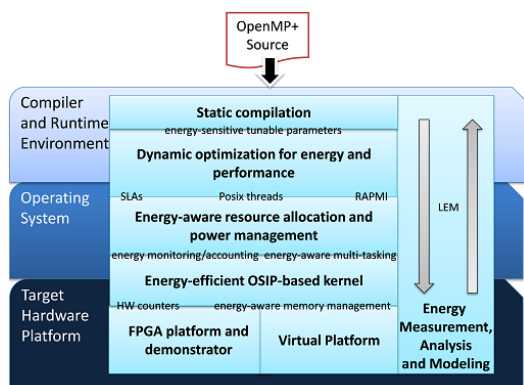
OpenMP+ Source

Compiler and Runtime Environment

Operating System

Target Hardware Platform

Static compilation

energy-sensitive tunable parameters

Dynamic optimization for energy and performance

SLAs

Posix threads

RAPMI

Energy-aware resource allocation and power management

energy monitoring/accounting

energy-aware multi-tasking

Energy-efficient OSIP-based kernel

HW counters

energy-aware memory management

FPGA platform and demonstrator

Virtual Platform

LEM

Energy Measurement, Analysis and Modeling